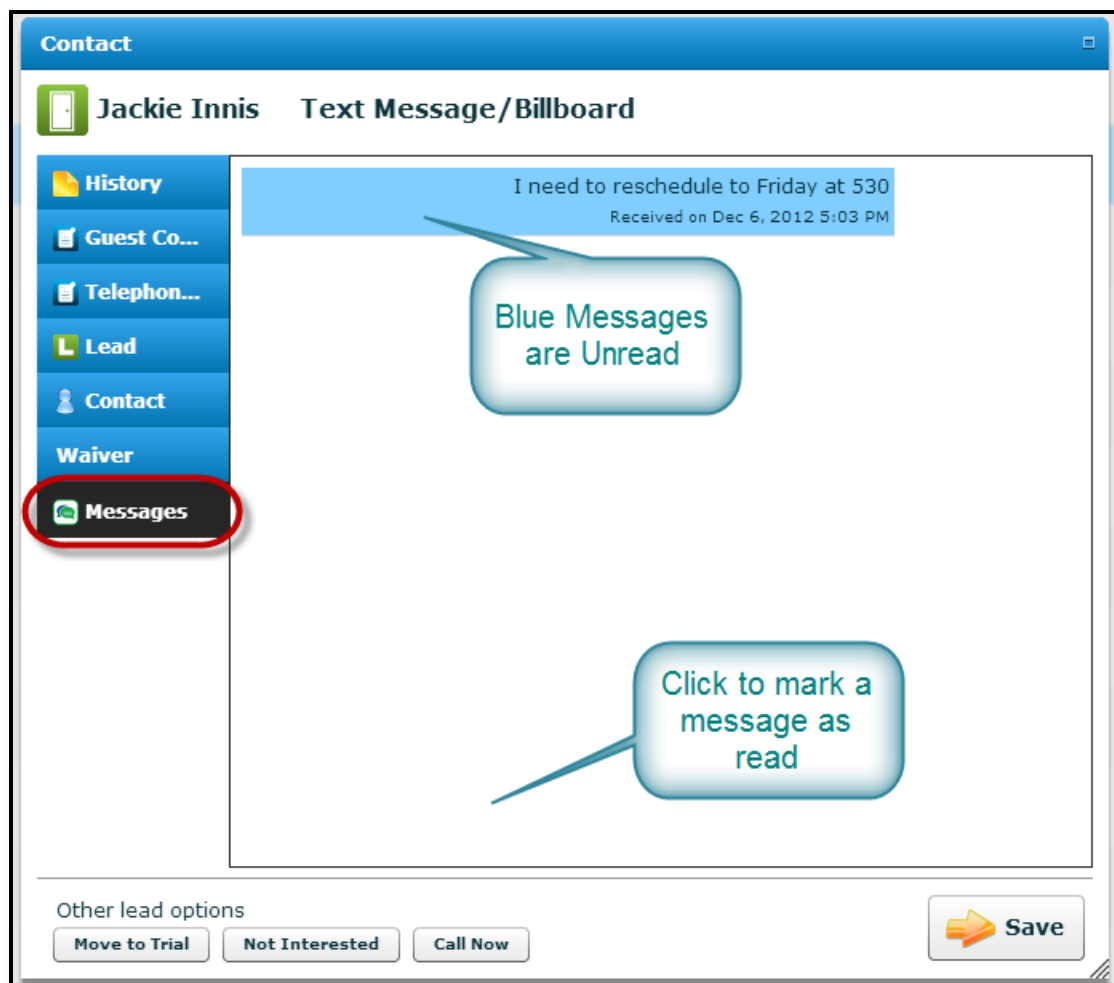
Contact

Jackie Innis Text Message/Billboard

History
Guest Co...
Telephon...
Lead
Contact
Waiver
Messages

I need to reschedule to Friday at 530
Received on Dec 6, 2012 5:03 PM

Blue Messages are Unread

Click to mark a message as read

Other lead options
Move to Trial
Not Interested
Call Now

Save